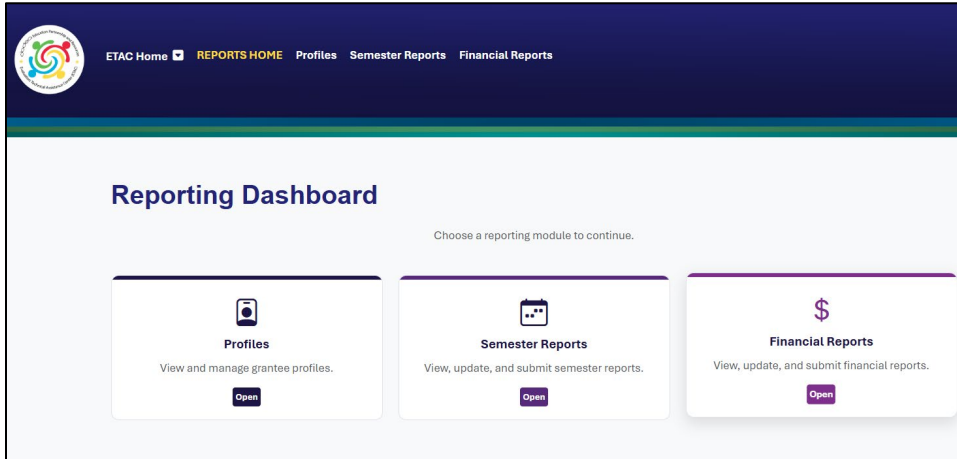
ETAC Home REPORTS HOME Profiles Semester Reports Financial Reports

Reporting Dashboard

Choose a reporting module to continue.

Profiles
View and manage grantee profiles.
Open

Semester Reports
View, update, and submit semester reports.
Open

$
Financial Reports
View, update, and submit financial reports.
Open